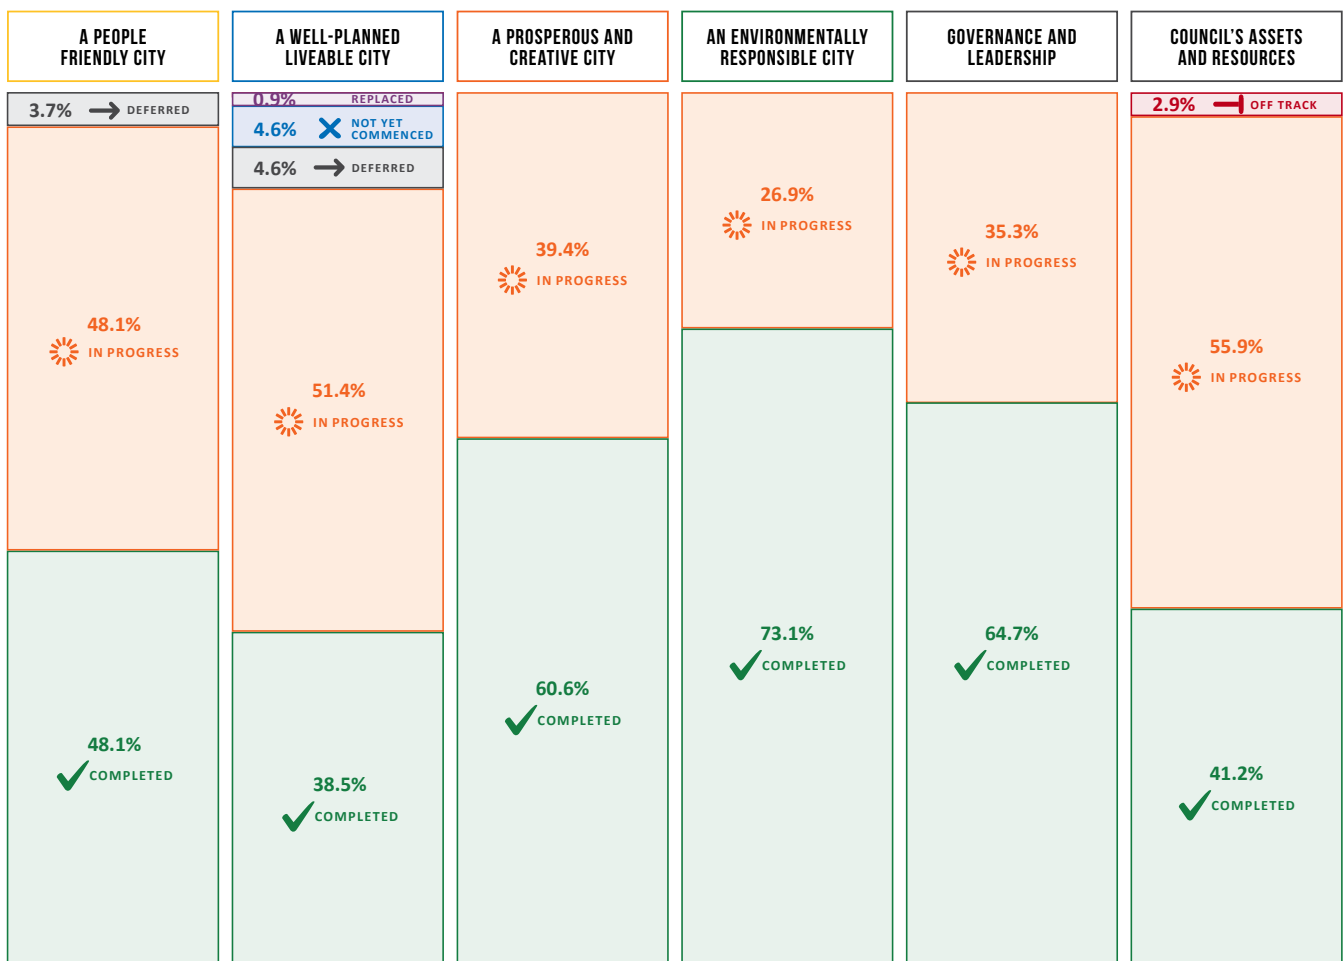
A PEOPLE FRIENDLY CITY

3.7% DEFERRED

48.1% IN PROGRESS

48.1% COMPLETED

A WELL-PLANNED LIVEABLE CITY

0.9% REPLACED

4.6% NOT YET COMMENCED

4.6% DEFERRED

51.4% IN PROGRESS

38.5% COMPLETED

A PROSPEROUS AND CREATIVE CITY

39.4% IN PROGRESS

60.6% COMPLETED

AN ENVIRONMENTALLY RESPONSIBLE CITY

26.9% IN PROGRESS

73.1% COMPLETED

GOVERNANCE AND LEADERSHIP

35.3% IN PROGRESS

64.7% COMPLETED

COUNCIL'S ASSETS AND RESOURCES

2.9% OFF TRACK

55.9% IN PROGRESS

41.2% COMPLETED